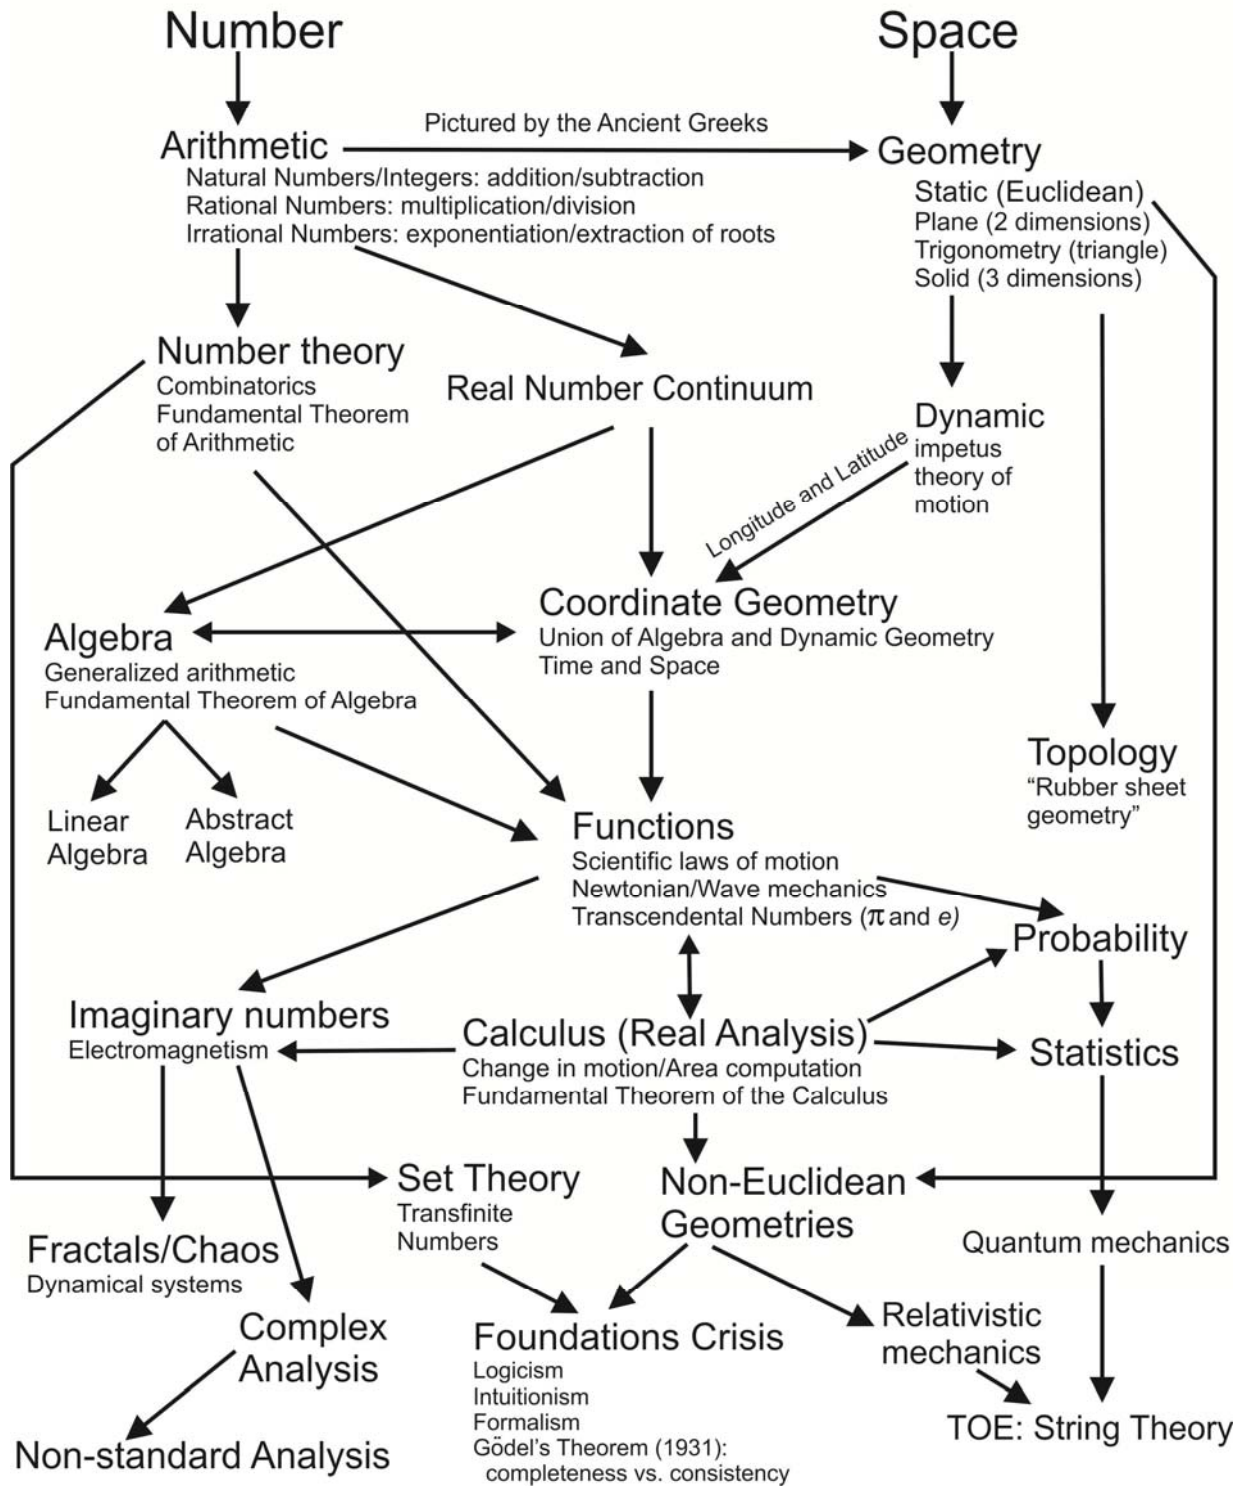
Number

Space

Arithmetic
Natural Numbers/Integers: addition/subtraction
Rational Numbers: multiplication/division
Irrational Numbers: exponentiation/extraction of roots

Pictured by the Ancient Greeks

Geometry
Static (Euclidean)
Plane (2 dimensions)
Trigonometry (triangle)
Solid (3 dimensions)

Number theory
Combinatorics
Fundamental Theorem of Arithmetic

Real Number Continuum

Dynamic
impetus theory of motion

Longitude and Latitude

Coordinate Geometry
Union of Algebra and Dynamic Geometry
Time and Space

Algebra
Generalized arithmetic
Fundamental Theorem of Algebra

Linear Algebra

Abstract Algebra

Topology
"Rubber sheet geometry"

Functions
Scientific laws of motion
Newtonian/Wave mechanics
Transcendental Numbers ($\pi$ and $e$)

Probability

Imaginary numbers
Electromagnetism

Calculus (Real Analysis)
Change in motion/Area computation
Fundamental Theorem of the Calculus

Statistics

Set Theory
Transfinite Numbers

Non-Euclidean Geometries

Fractals/Chaos
Dynamical systems

Quantum mechanics

Complex Analysis

Foundations Crisis
Logicism
Intuitionism
Formalism
Gödel's Theorem (1931): completeness vs. consistency

Relativistic mechanics

TOE: String Theory

Non-standard Analysis